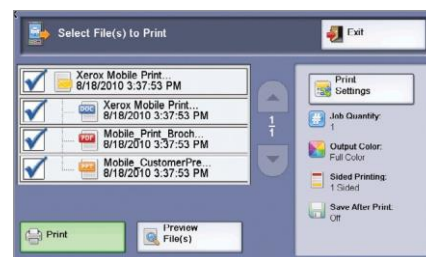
Select File(s) to Print

Exit

Xerox Mobile Print...
8/18/2010 3:37:53 PM

DOC Xerox Mobile Print...
8/18/2010 3:37:53 PM

PDF Mobile_Print_Broch...
8/18/2010 3:37:53 PM

PPT Mobile_CustomerPre...
8/18/2010 3:37:53 PM

$\frac{1}{1}$

Print Settings

Job Quantity:
1

Output Color:
Full Color

Sided Printing:
1 Sided

Save After Print:
Off

Print

Preview File(s)